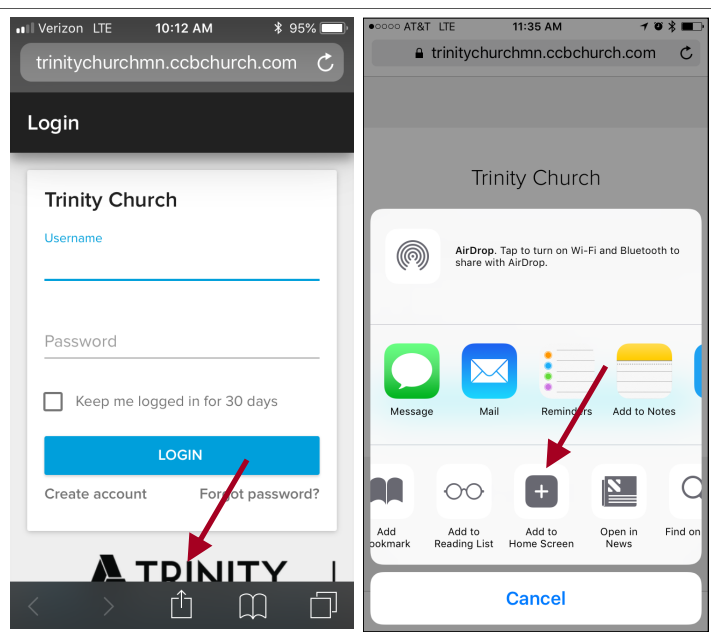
Verizon LTE 10:12 AM 95%
trinitychurchmn.ccbchurch.com

Login

Trinity Church
Username

Password

Keep me logged in for 30 days

LOGIN

Create account
Forgot password?

TRINITY

AT&T LTE 11:35 AM
trinitychurchmn.ccbchurch.com

Trinity Church

AirDrop. Tap to turn on Wi-Fi and Bluetooth to share with AirDrop.

Message
Mail
Reminders
Add to Notes

Add
ookmark
Add to Reading List
Add to Home Screen
Open in News
Find on

Cancel